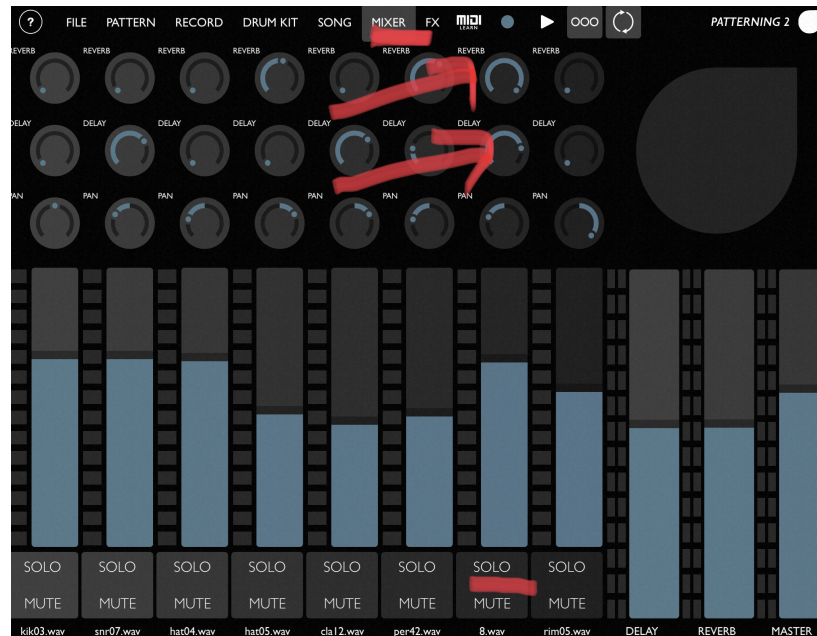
? FILE PATTERN RECORD DRUM KIT SONG MIXER FX MIDI LEARN OOO PATTERNING 2

REVERB REVERB REVERB REVERB REVERB REVERB REVERB REVERB

DELAY DELAY DELAY DELAY DELAY DELAY DELAY DELAY

PAN PAN PAN PAN PAN PAN PAN PAN

SOLO SOLO SOLO SOLO SOLO SOLO SOLO SOLO

MUTE MUTE MUTE MUTE MUTE MUTE MUTE MUTE

kik03.wav snr07.wav hat04.wav hat05.wav cla12.wav per42.wav 8.wav rim05.wav DELAY REVERB MASTER